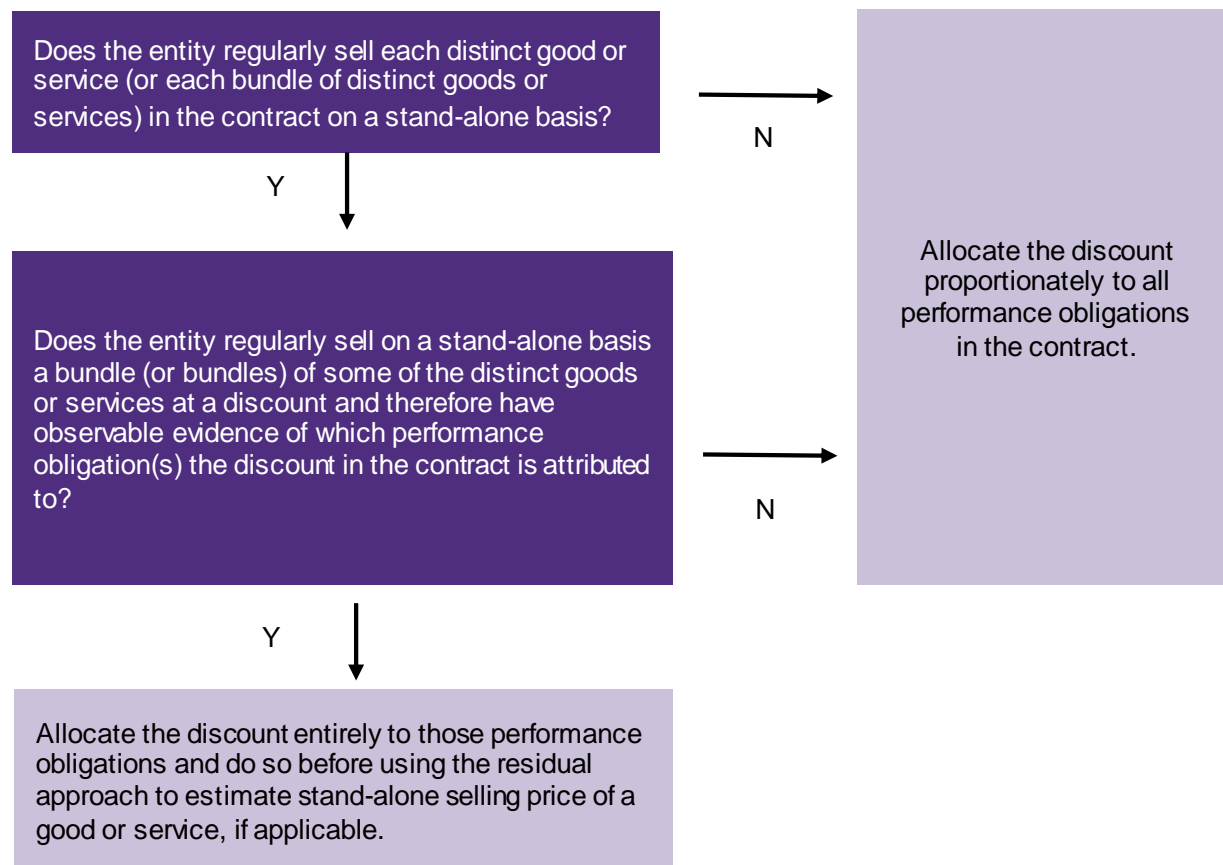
Does the entity regularly sell each distinct good or service (or each bundle of distinct goods or services) in the contract on a stand-alone basis?

N

Y

Allocate the discount proportionately to all performance obligations in the contract.

Does the entity regularly sell on a stand-alone basis a bundle (or bundles) of some of the distinct goods or services at a discount and therefore have observable evidence of which performance obligation(s) the discount in the contract is attributed to?

N

Y

Allocate the discount entirely to those performance obligations and do so before using the residual approach to estimate stand-alone selling price of a good or service, if applicable.